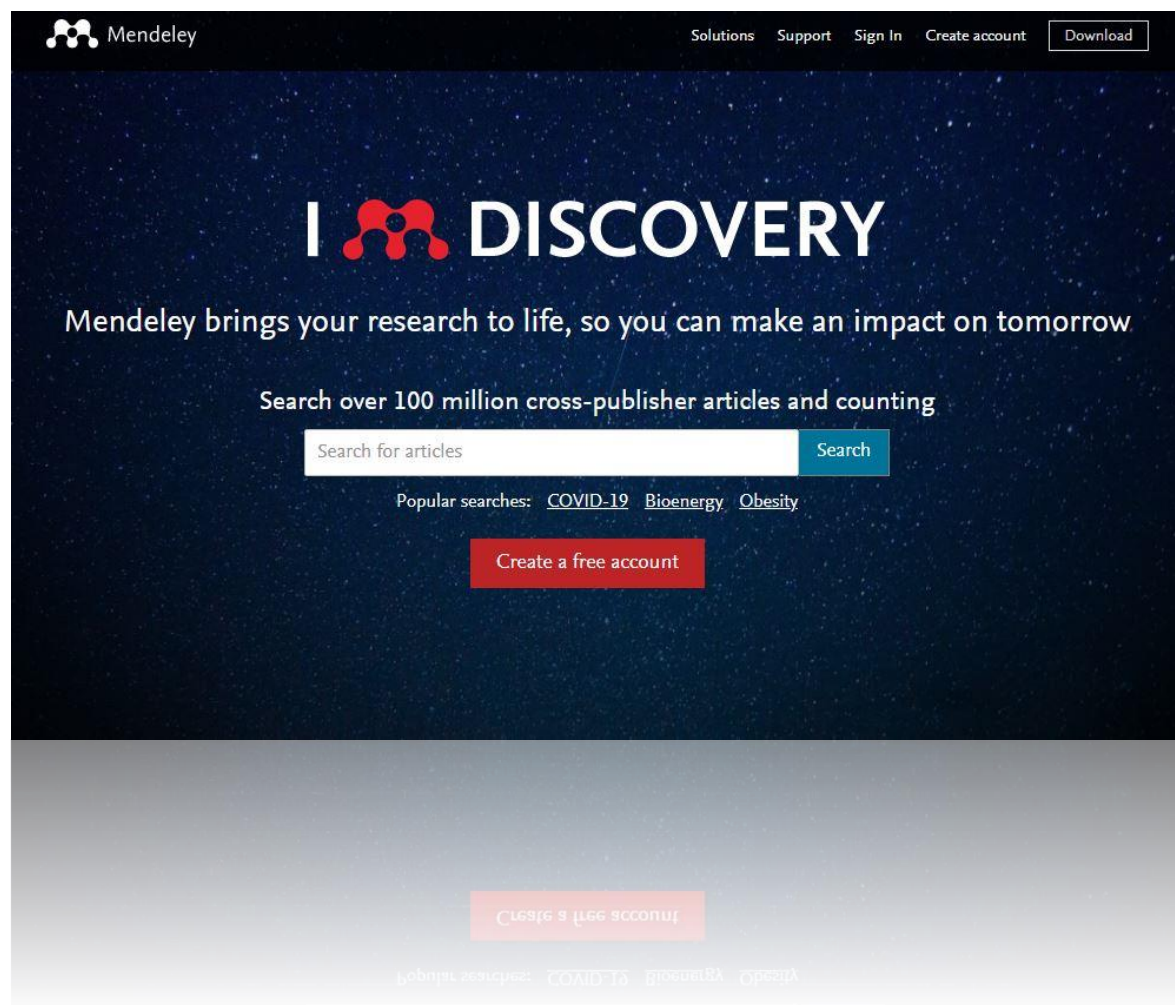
Mendeley

Solutions Support Sign In Create account Download

I DISCOVERY

Mendeley brings your research to life, so you can make an impact on tomorrow

Search over 100 million cross-publisher articles and counting

Search for articles

Search

Popular searches: COVID-19 Bioenergy Obesity

Create a free account